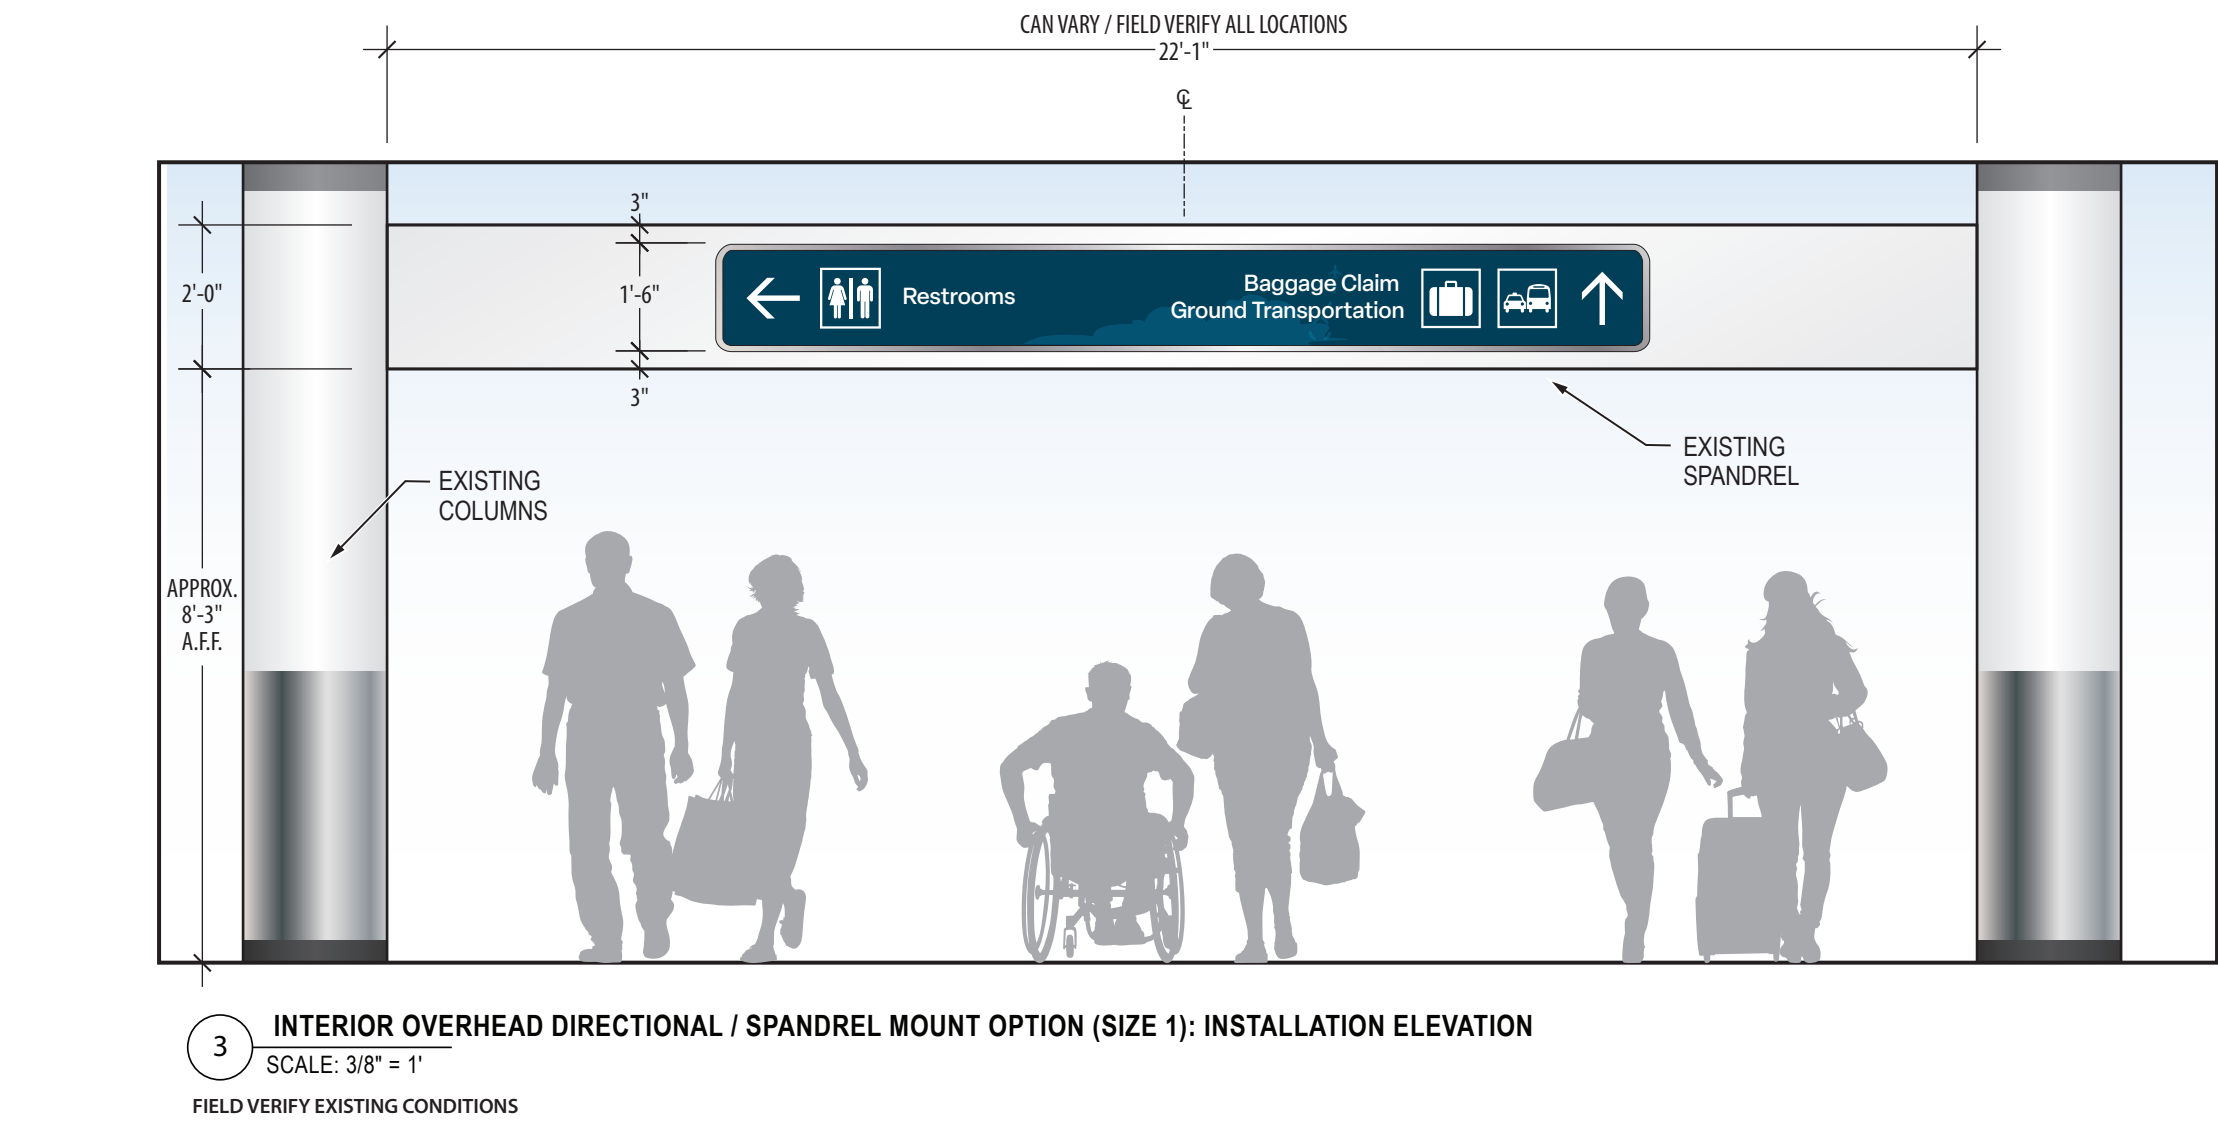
CAN VARY / FIELD VERIFY ALL LOCATIONS
22'-1"

℄

3"

2'-0"

1'-6"

Restrooms

Baggage Claim
Ground Transportation

3"

EXISTING SPANDREL

EXISTING COLUMNS

APPROX. 8'-3" A.F.F.

3

INTERIOR OVERHEAD DIRECTIONAL / SPANDREL MOUNT OPTION (SIZE 1): INSTALLATION ELEVATION

SCALE: 3/8" = 1'

FIELD VERIFY EXISTING CONDITIONS